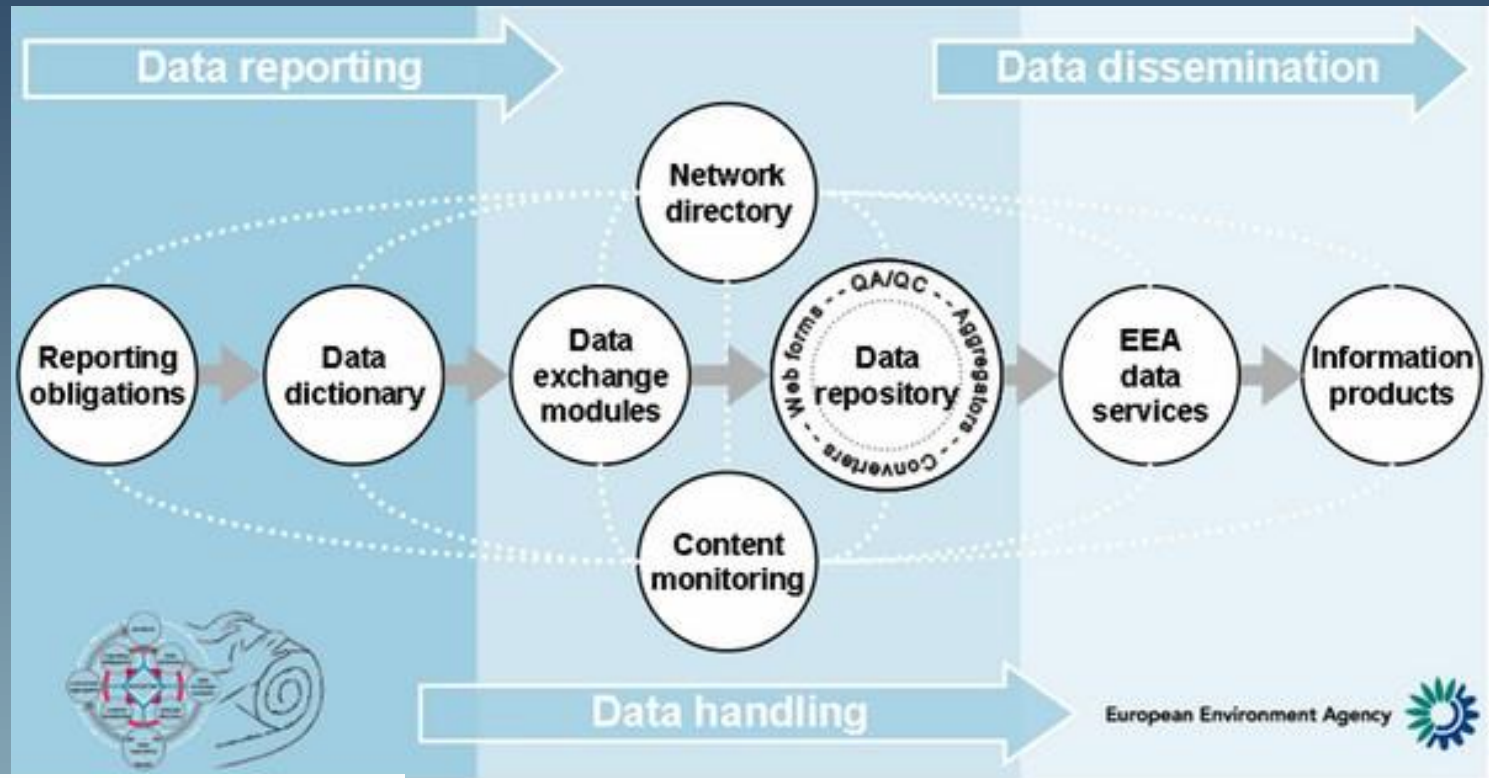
Data reporting

Data dissemination

Network directory

Reporting obligations

Data dictionary

Data exchange modules

QA/QC
Web forms
Aggregators
Converters
Data repository

EEA data services

Information products

Content monitoring

Data handling

European Environment Agency